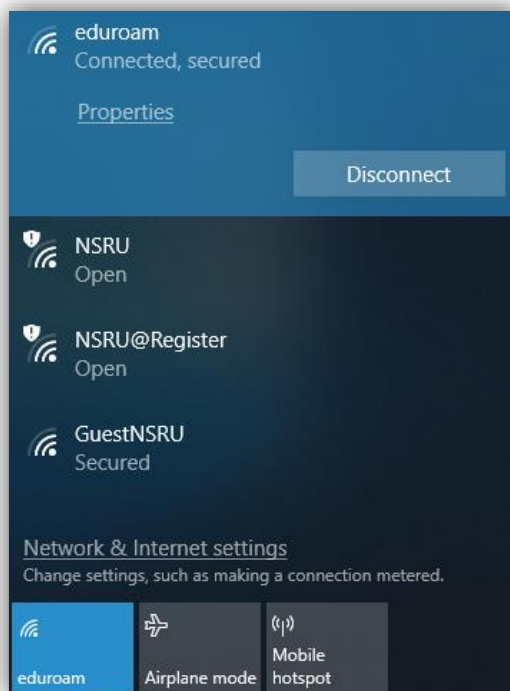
eduroam
Connected, secured

Properties

Disconnect

NSRU
Open

NSRU@Register
Open

GuestNSRU
Secured

Network & Internet settings
Change settings, such as making a connection metered.

eduroam

Airplane mode

Mobile hotspot